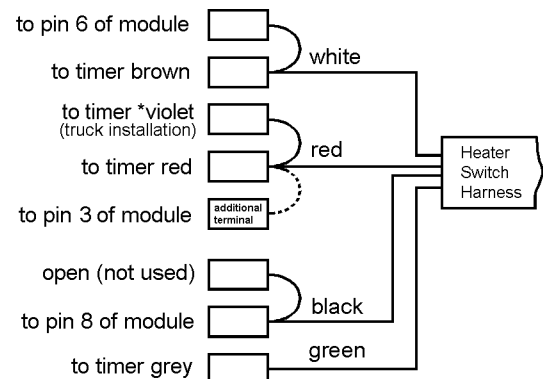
to pin 6 of module

to timer brown

white

to timer *violet
(truck installation)

to timer red

red

to pin 3 of module

additional terminal

Heater Switch Harness

open (not used)

to pin 8 of module

black

to timer grey

green